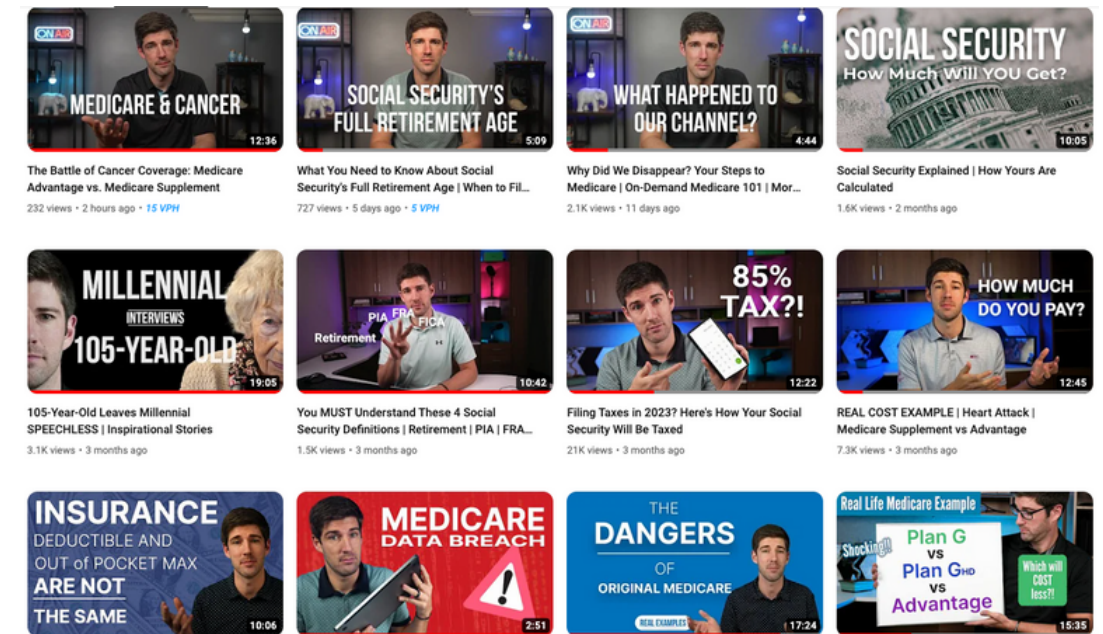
ON AIR
MEDICARE & CANCER
12:36
The Battle of Cancer Coverage: Medicare Advantage vs. Medicare Supplement
232 views • 2 hours ago • 15 VPH

ON AIR
SOCIAL SECURITY'S FULL RETIREMENT AGE
5:09
What You Need to Know About Social Security's Full Retirement Age | When to Fil...
727 views • 5 days ago • 5 VPH

ON AIR
WHAT HAPPENED TO OUR CHANNEL?
4:44
Why Did We Disappear? Your Steps to Medicare | On-Demand Medicare 101 | Mor...
2.1K views • 11 days ago

SOCIAL SECURITY
How Much Will YOU Get?
10:05
Social Security Explained | How Yours Are Calculated
1.6K views • 2 months ago

MILLENNIAL
INTERVIEWS
105-YEAR-OLD
19:05
105-Year-Old Leaves Millennial SPEECHLESS | Inspirational Stories
3.1K views • 3 months ago

PIA FRA FICA
Retirement
10:42
You MUST Understand These 4 Social Security Definitions | Retirement | PIA | FRA...
1.5K views • 3 months ago

85% TAX?!
12:22
Filing Taxes in 2023? Here's How Your Social Security Will Be Taxed
21K views • 3 months ago

HOW MUCH DO YOU PAY?
12:45
REAL COST EXAMPLE | Heart Attack | Medicare Supplement vs Advantage
7.3K views • 3 months ago

INSURANCE
DEDUCTIBLE AND OUT of POCKET MAX
ARE NOT
THE SAME
10:06

MEDICARE
DATA BREACH
!
2:51

THE
DANGERS
OF
ORIGINAL MEDICARE
REAL EXAMPLES
17:24

Real Life Medicare Example
Shocking!!
Plan G
vs
Plan G HD
vs
Advantage
Which will COST less?!
15:35